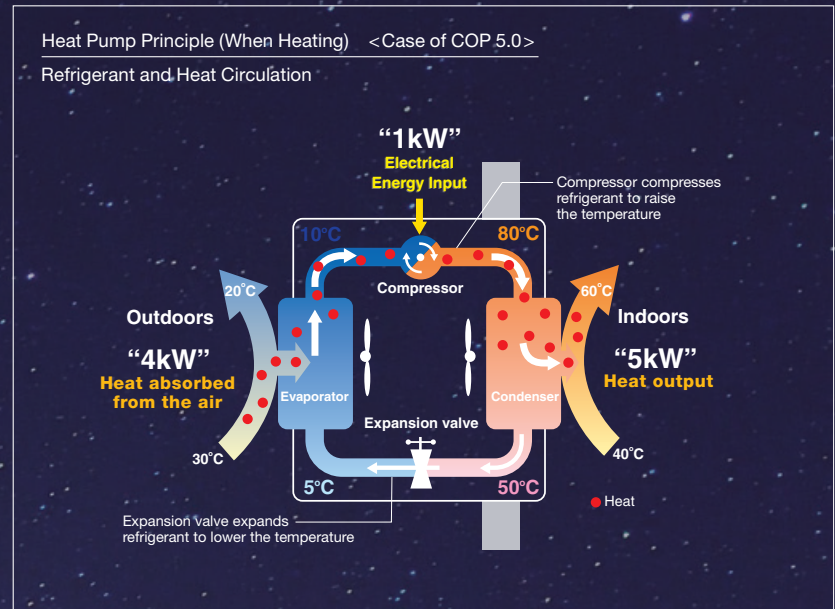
Heat Pump Principle (When Heating) <Case of COP 5.0>

Refrigerant and Heat Circulation

"1kW"
Electrical Energy Input

Compressor compresses refrigerant to raise the temperature

10°C
80°C
Compressor

20°C
60°C

Outdoors
Indoors

"4kW"
Heat absorbed from the air

"5kW"
Heat output

Evaporator
Condenser

Expansion valve

30°C
40°C

5°C
50°C

Heat

Expansion valve expands refrigerant to lower the temperature